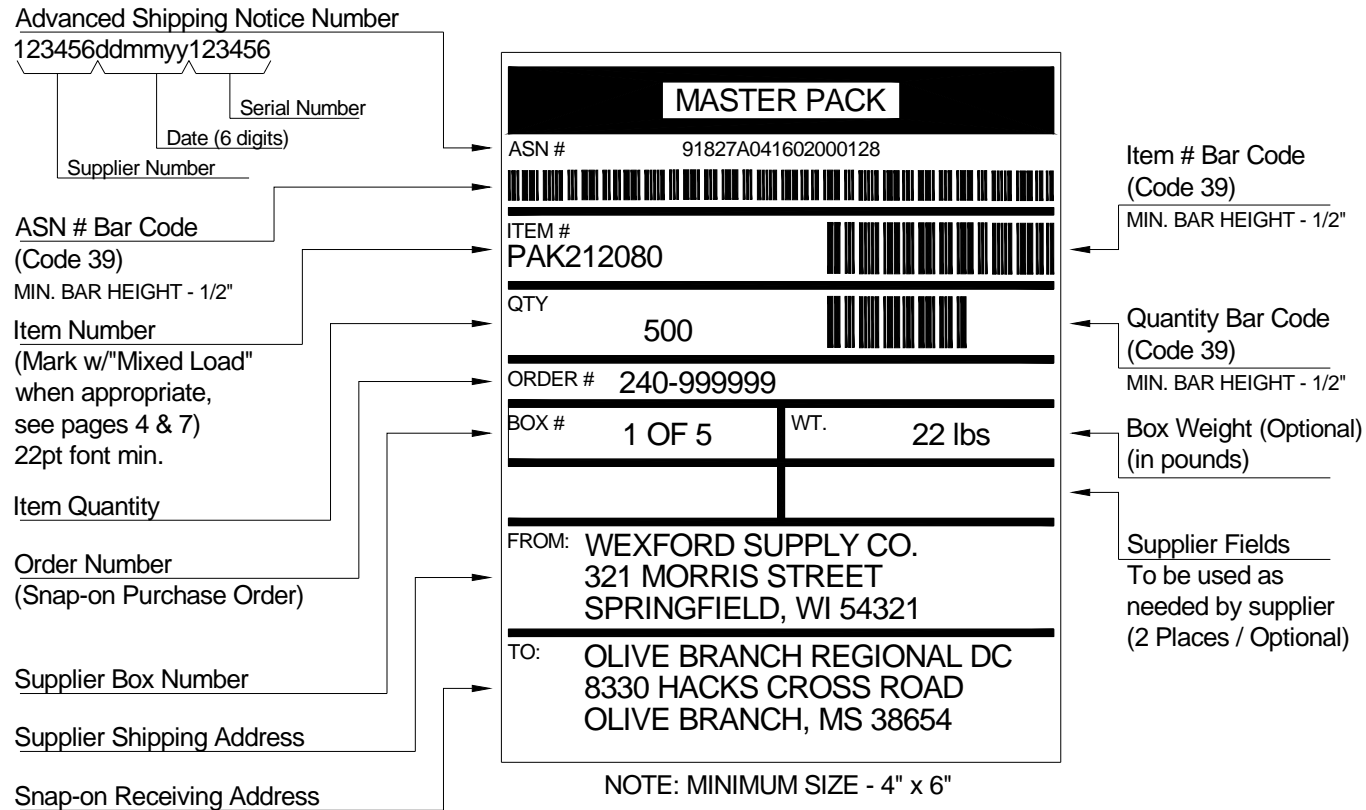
Advanced Shipping Notice Number
123456ddmmyy123456

Serial Number

Date (6 digits)

Supplier Number

ASN # Bar Code
(Code 39)
MIN. BAR HEIGHT - 1/2"

Item Number
(Mark w/"Mixed Load" when appropriate, see pages 4 & 7)
22pt font min.

Item Quantity

Order Number
(Snap-on Purchase Order)

Supplier Box Number

Supplier Shipping Address

Snap-on Receiving Address

MASTER PACK

ASN # 91827A041602000128

ITEM #
PAK212080

QTY
500

ORDER # 240-999999

BOX # 1 OF 5

WT. 22 lbs

FROM: WEXFORD SUPPLY CO.
321 MORRIS STREET
SPRINGFIELD, WI 54321

TO: OLIVE BRANCH REGIONAL DC
8330 HACKS CROSS ROAD
OLIVE BRANCH, MS 38654

NOTE: MINIMUM SIZE - 4" x 6"

Item # Bar Code
(Code 39)
MIN. BAR HEIGHT - 1/2"

Quantity Bar Code
(Code 39)
MIN. BAR HEIGHT - 1/2"

Box Weight (Optional)
(in pounds)

Supplier Fields
To be used as needed by supplier
(2 Places / Optional)